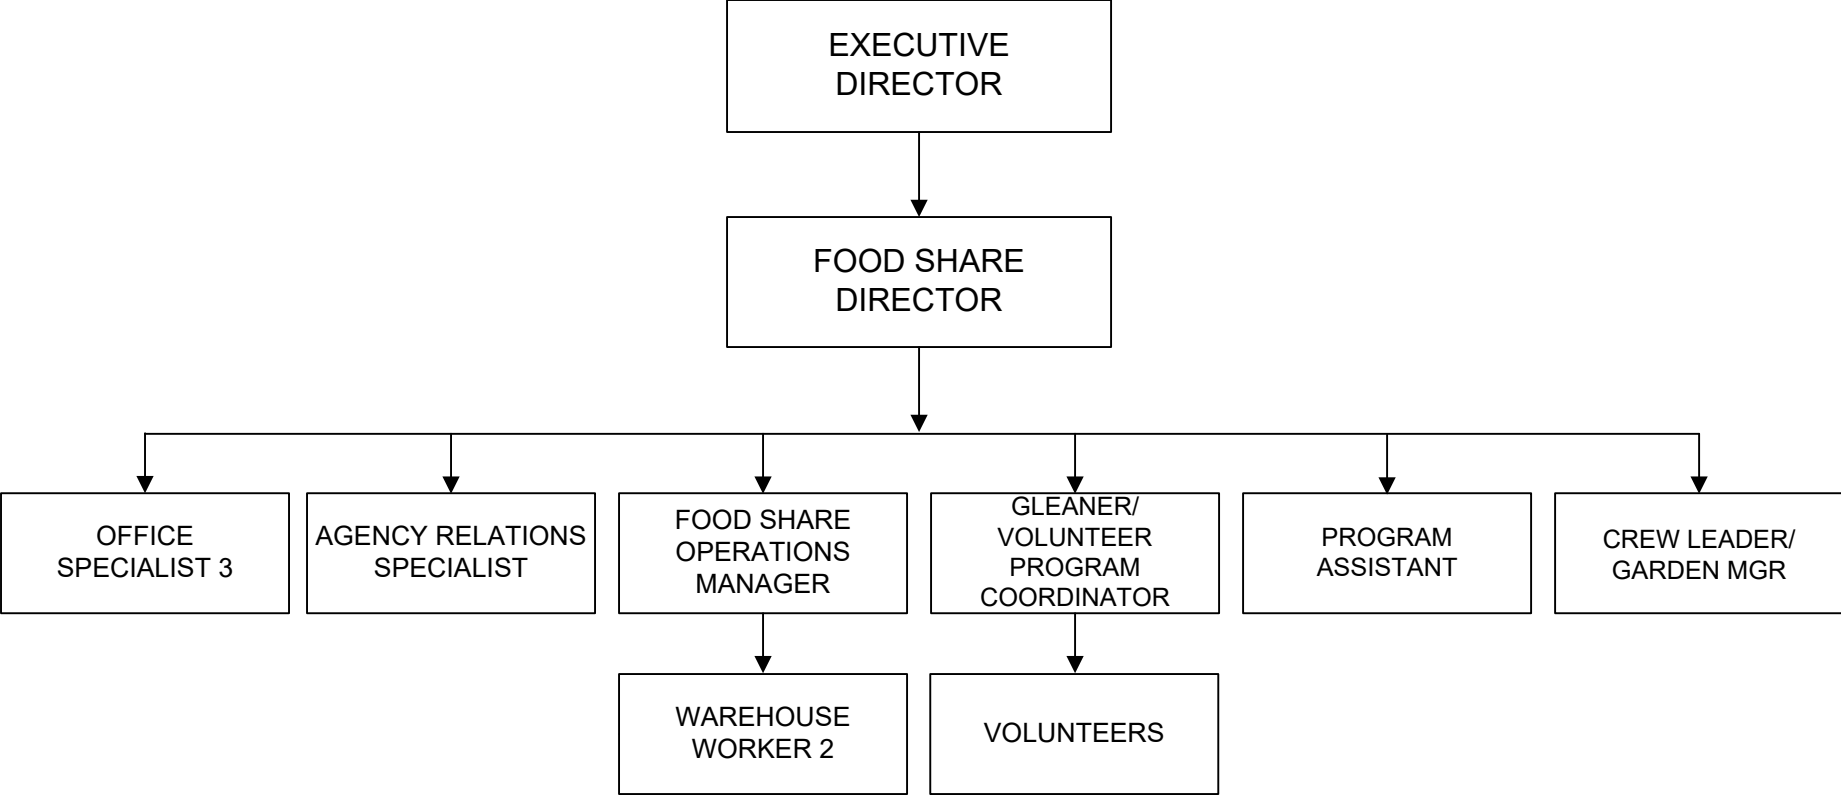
EXECUTIVE DIRECTOR

FOOD SHARE DIRECTOR

OFFICE SPECIALIST 3

AGENCY RELATIONS SPECIALIST

FOOD SHARE OPERATIONS MANAGER

GLEANER/ VOLUNTEER PROGRAM COORDINATOR

PROGRAM ASSISTANT

CREW LEADER/ GARDEN MGR

WAREHOUSE WORKER 2

VOLUNTEERS